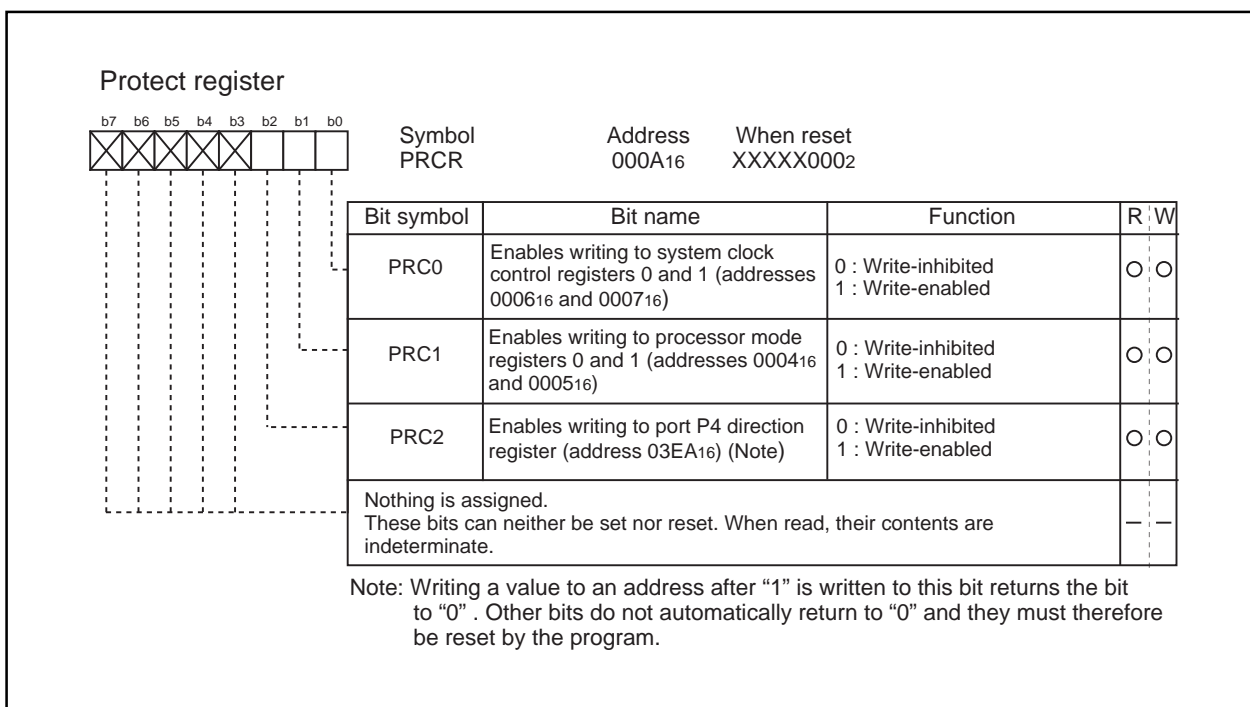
Protect register

b7 b6 b5 b4 b3 b2 b1 b0

Symbol
PRCR

Address
$000A_{16}$

When reset
$XXXXX000_2$

| Bit symbol | Bit name | Function | R | W |
|---|---|---|---|---|
| PRC0 | Enables writing to system clock control registers 0 and 1 (addresses $0006_{16}$ and $0007_{16}$) | 0 : Write-inhibited<br>1 : Write-enabled | O | O |
| PRC1 | Enables writing to processor mode registers 0 and 1 (addresses $0004_{16}$ and $0005_{16}$) | 0 : Write-inhibited<br>1 : Write-enabled | O | O |
| PRC2 | Enables writing to port P4 direction register (address $03EA_{16}$) (Note) | 0 : Write-inhibited<br>1 : Write-enabled | O | O |
| Nothing is assigned.<br>These bits can neither be set nor reset. When read, their contents are indeterminate. | | | — | — |

Note: Writing a value to an address after “1” is written to this bit returns the bit to “0” . Other bits do not automatically return to “0” and they must therefore be reset by the program.